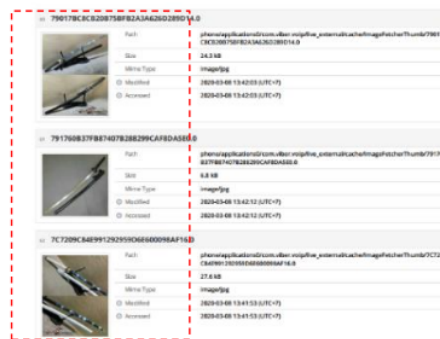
79017BC8C8208758FB2A3A626D289D14.0

Path: phone/applications/com.viber.voip/five_external/cache/ImageFetcherThumb/7901 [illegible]C8C8208758FB2A3A626D289D14.0
Size: 24.0 kB
Mime Type: image/jpg
Modified: 2020-03-08 13:42:03 (UTC+7)
Accessed: 2020-03-08 13:42:03 (UTC+7)

791760B37FB87407B288299CAF8DA5E0.0

Path: phone/applications/com.viber.voip/five_external/cache/ImageFetcherThumb/7917 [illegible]B37FB87407B288299CAF8DA5E0.0
Size: 6.8 kB
Mime Type: image/jpg
Modified: 2020-03-08 13:42:12 (UTC+7)
Accessed: 2020-03-08 13:42:12 (UTC+7)

7C7209C84E991292959068680098AF16.0

Path: phone/applications/com.viber.voip/five_external/cache/ImageFetcherThumb/7C72 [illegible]C84E991292959068680098AF16.0
Size: 27.6 kB
Mime Type: image/jpg
Modified: 2020-03-08 13:41:53 (UTC+7)
Accessed: 2020-03-08 13:41:53 (UTC+7)